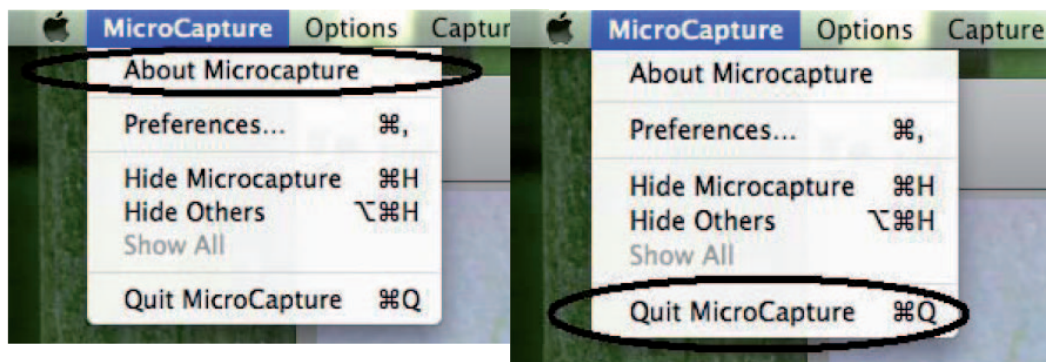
MicroCapture Options Captur

About Microcapture

Preferences... ⌘,

Hide Microcapture ⌘H
Hide Others ⌥⌘H
Show All

Quit MicroCapture ⌘Q

MicroCapture Options Capture

About Microcapture

Preferences... ⌘,

Hide Microcapture ⌘H
Hide Others ⌥⌘H
Show All

Quit MicroCapture ⌘Q